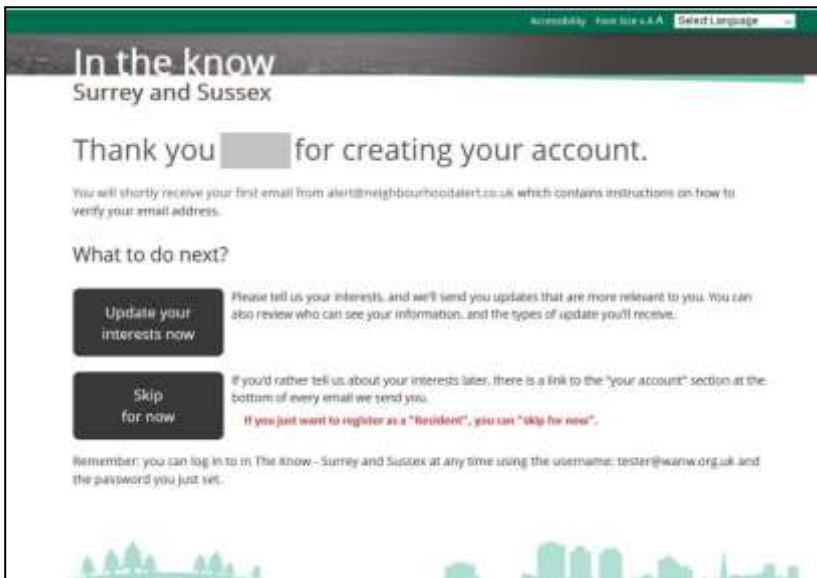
Accessibility Font Size A A A Select Language

In the know
Surrey and Sussex

Thank you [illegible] for creating your account.

You will shortly receive your first email from alert@neighbourhoodalert.co.uk which contains instructions on how to verify your email address.

What to do next?

Update your interests now

Please tell us your interests, and we'll send you updates that are more relevant to you. You can also review who can see your information, and the types of update you'll receive.

Skip for now

If you'd rather tell us about your interests later, there is a link to the "your account" section at the bottom of every email we send you.

If you just want to register as a "Resident", you can "skip for now".

Remember: you can log in to In The Know - Surrey and Sussex at any time using the username: tester@wanw.org.uk and the password you just set.